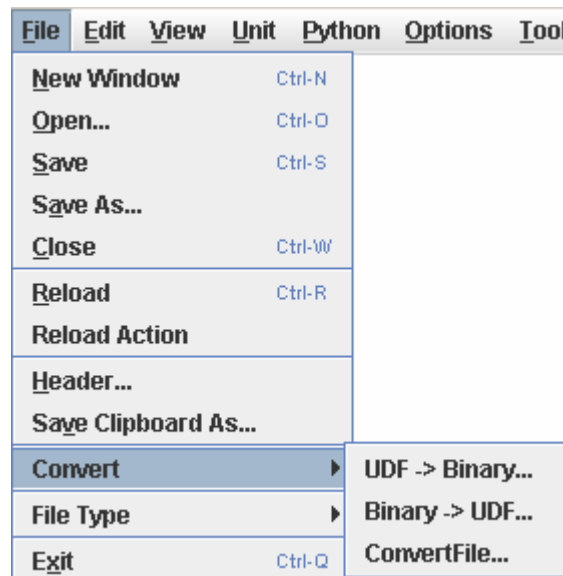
File Edit View Unit Python Options Tool

New Window Ctrl-N
Open... Ctrl-O
Save Ctrl-S
Save As...
Close Ctrl-W
Reload Ctrl-R
Reload Action
Header...
Save Clipboard As...
Convert
File Type
Exit Ctrl-Q

UDF -> Binary...
Binary -> UDF...
ConvertFile...